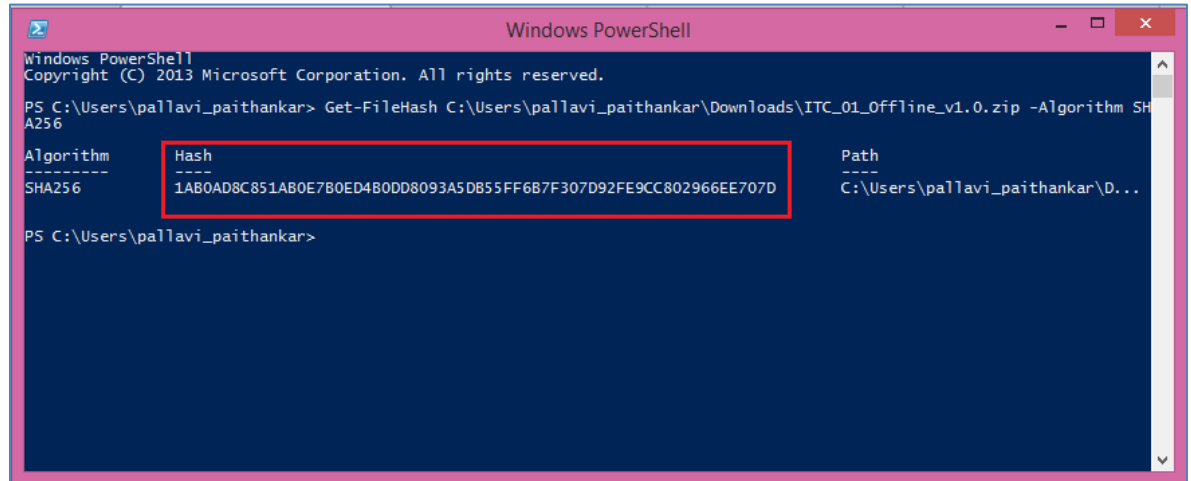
Windows PowerShell

Windows PowerShell
Copyright (C) 2013 Microsoft Corporation. All rights reserved.

PS C:\Users\pallavi_paithankar> Get-FileHash C:\Users\pallavi_paithankar\Downloads\ITC_01_Offline_v1.0.zip -Algorithm SHA256

| Algorithm | Hash | Path |
|---|---|---|
| --------- | ---- | ---- |
| SHA256 | 1AB0AD8C851AB0E7B0ED4B0DD8093A5DB55FF6B7F307D92FE9CC802966EE707D | C:\Users\pallavi_paithankar\D... |

PS C:\Users\pallavi_paithankar>